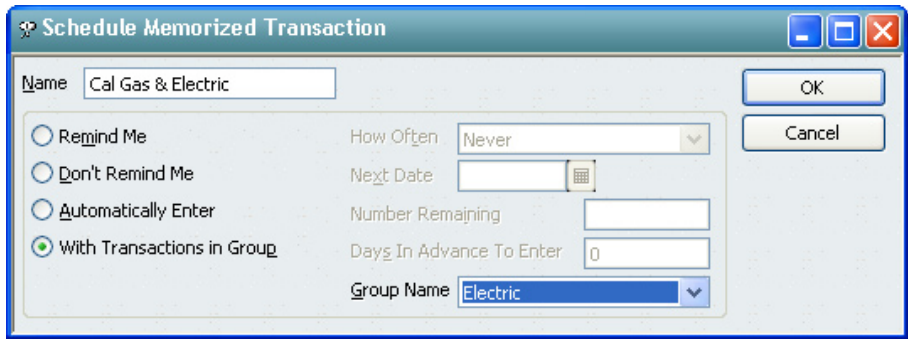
Schedule Memorized Transaction

Name Cal Gas & Electric

OK

Cancel

Remind Me

Don't Remind Me

Automatically Enter

With Transactions in Group

How Often Never

Next Date

Number Remaining

Days In Advance To Enter 0

Group Name Electric